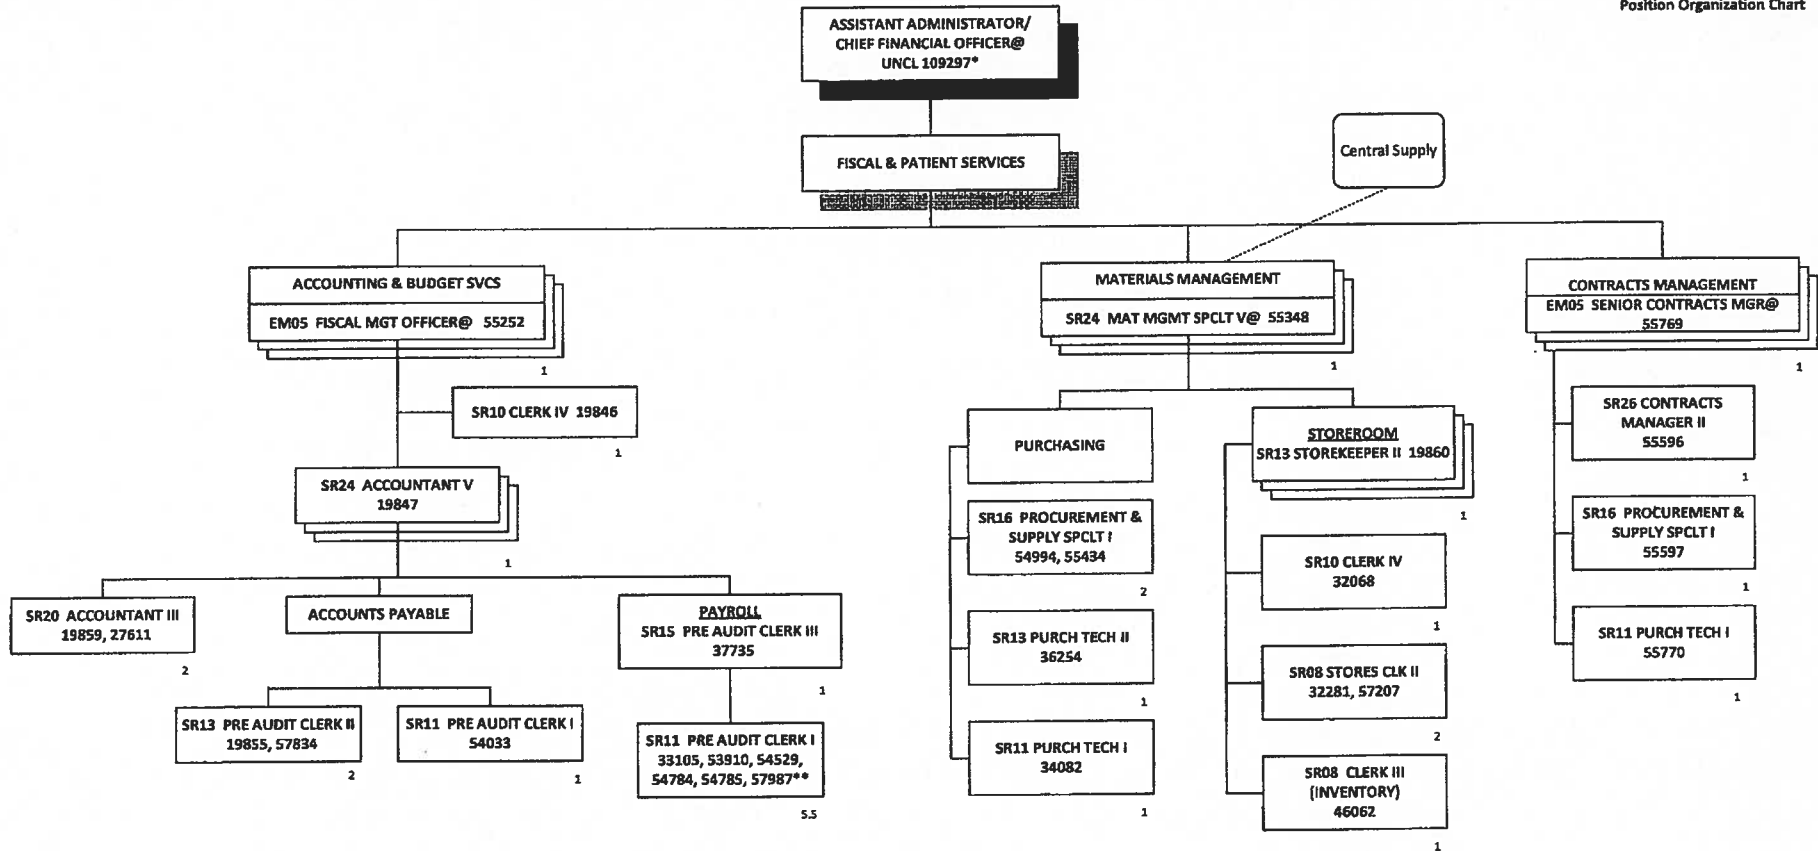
Position Organization Chart

ASSISTANT ADMINISTRATOR/ CHIEF FINANCIAL OFFICER@ UNCL 109297*

FISCAL & PATIENT SERVICES

Central Supply

ACCOUNTING & BUDGET SVCS
EM05 FISCAL MGT OFFICER@ 55252
1

SR10 CLERK IV 19846
1

SR24 ACCOUNTANT V 19847
1

SR20 ACCOUNTANT III 19859, 27611
2

ACCOUNTS PAYABLE

SR13 PRE AUDIT CLERK II 19855, 57834
2

SR11 PRE AUDIT CLERK I 54033
1

PAYROLL
SR15 PRE AUDIT CLERK III 37735
1

SR11 PRE AUDIT CLERK I 33105, 53910, 54529, 54784, 54785, 57987**
5.5

MATERIALS MANAGEMENT
SR24 MAT MGMT SPCLT V@ 55348
1

PURCHASING

SR16 PROCUREMENT & SUPPLY SPCLT I 54994, 55434
2

SR13 PURCH TECH II 36254
1

SR11 PURCH TECH I 34082
1

STOREROOM
SR13 STOREKEEPER II 19860
1

SR10 CLERK IV 32068
1

SR08 STORES CLK II 32281, 57207
2

SR08 CLERK III (INVENTORY) 46062
1

CONTRACTS MANAGEMENT
EM05 SENIOR CONTRACTS MGR@ 55769
1

SR26 CONTRACTS MANAGER II 55596
1

SR16 PROCUREMENT & SUPPLY SPCLT I 55597
1

SR11 PURCH TECH I 55770
1